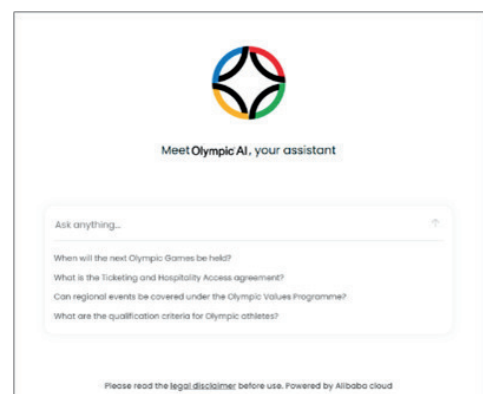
Meet Olympic AI, your assistant

Ask anything...

When will the next Olympic Games be held?

What is the Ticketing and Hospitality Access agreement?

Can regional events be covered under the Olympic Values Programme?

What are the qualification criteria for Olympic athletes?

Please read the legal disclaimer before use. Powered by Alibaba cloud